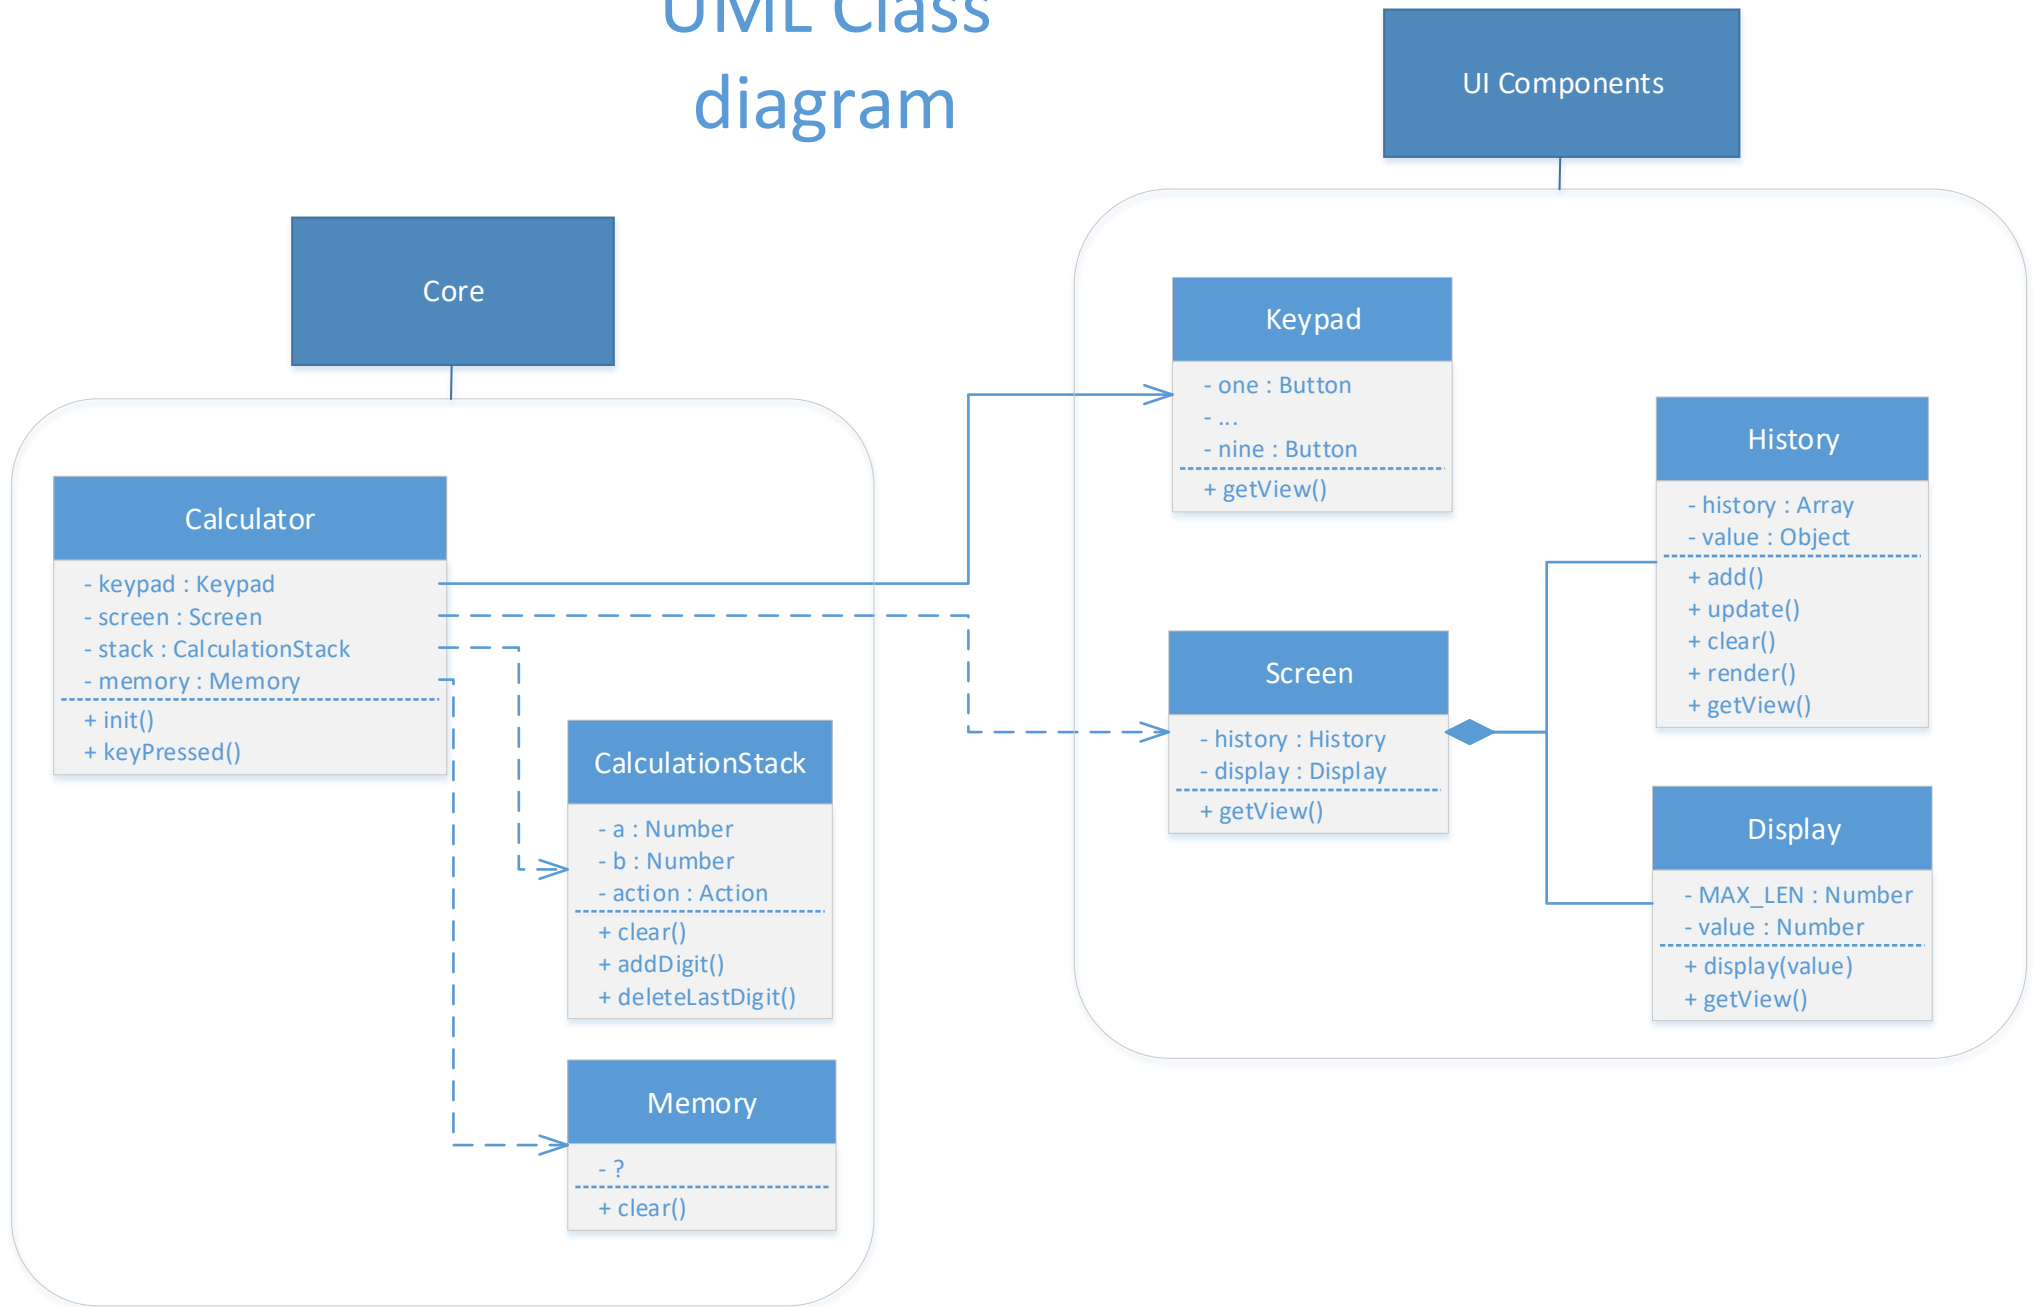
UML Class diagram

UI Components

Core

Keypad
- one : Button
- ...
- nine : Button
+ getView()

History
- history : Array
- value : Object
+ add()
+ update()
+ clear()
+ render()
+ getView()

Calculator
- keypad : Keypad
- screen : Screen
- stack : CalculationStack
- memory : Memory
+ init()
+ keyPressed()

Screen
- history : History
- display : Display
+ getView()

CalculationStack
- a : Number
- b : Number
- action : Action
+ clear()
+ addDigit()
+ deleteLastDigit()

Display
- MAX_LEN : Number
- value : Number
+ display(value)
+ getView()

Memory
- ?
+ clear()